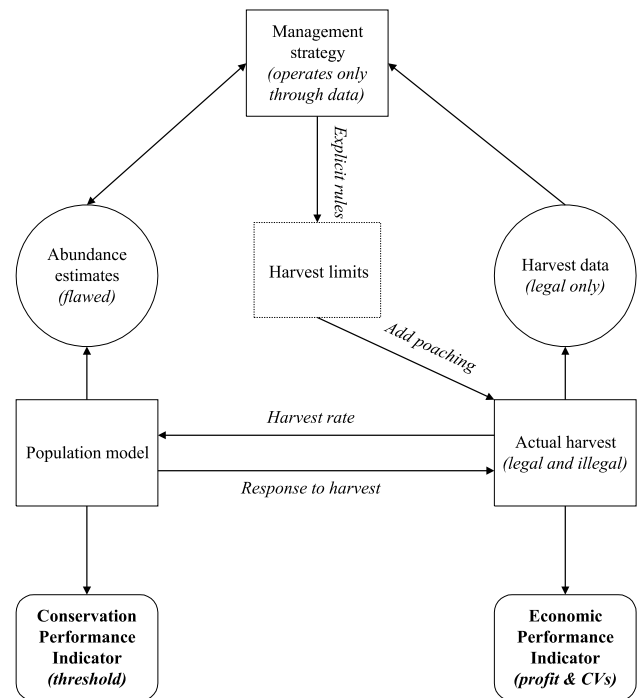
Management strategy
(operates only through data)

Explicit rules

Abundance estimates
(flawed)

Harvest limits

Harvest data
(legal only)

Add poaching

Harvest rate

Population model

Actual harvest
(legal and illegal)

Response to harvest

Conservation Performance Indicator
(threshold)

Economic Performance Indicator
(profit & CVs)